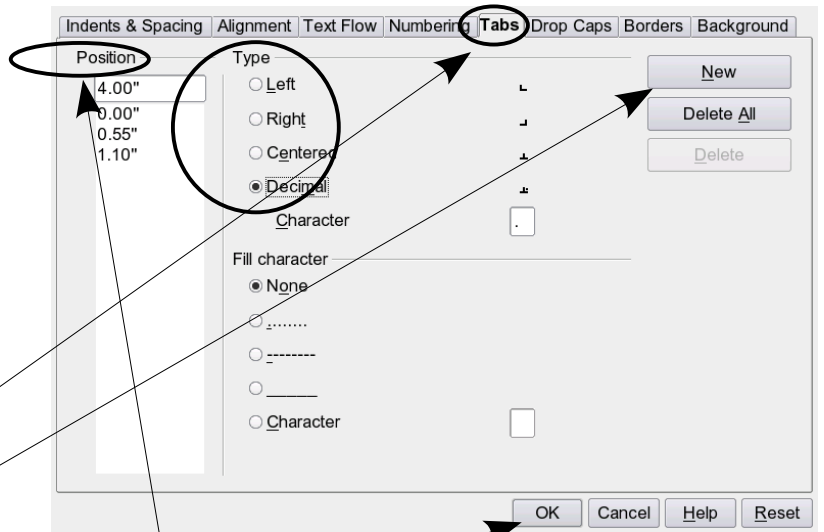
Indents & Spacing | Alignment | Text Flow | Numbering | Tabs | Drop Caps | Borders | Background

Position
4.00"
0.00"
0.55"
1.10"

Type
○ Left
○ Right
○ Centered
◉ Decimal
Character .

Fill character
◉ None
○ ........
○ --------
○ ______
○ Character

New
Delete All
Delete

OK
Cancel
Help
Reset